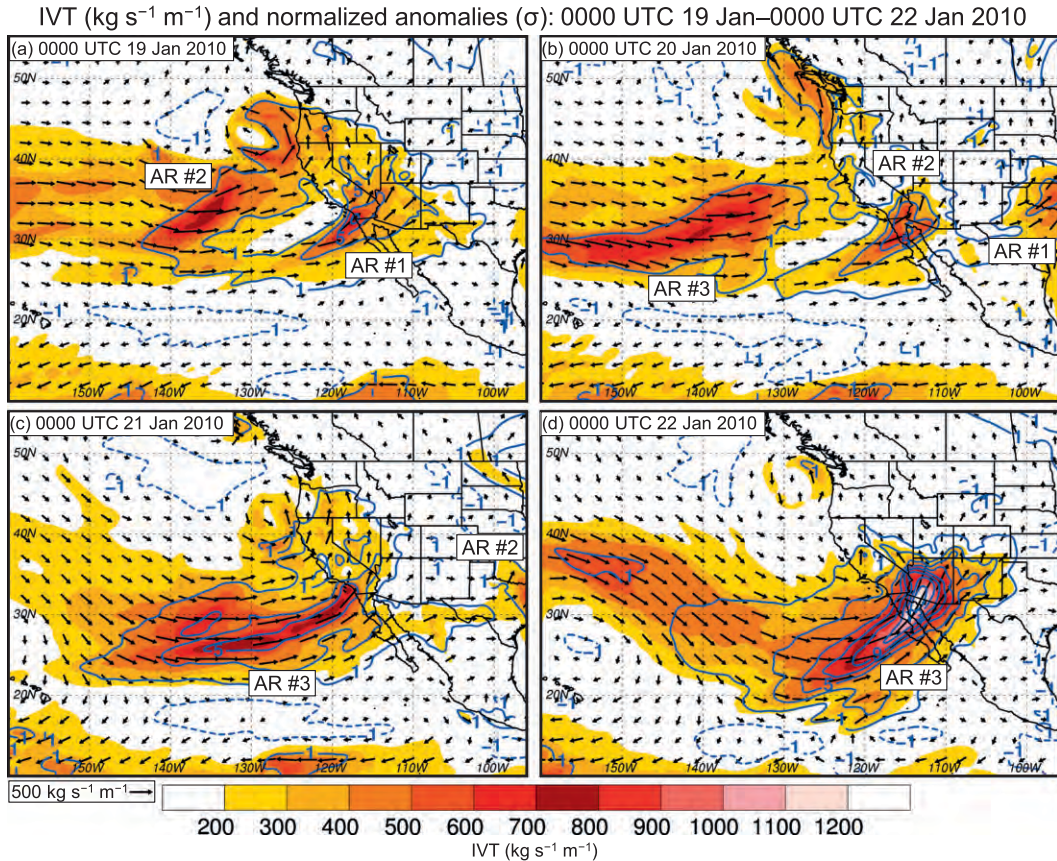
IVT ($kg\ s^{-1}\ m^{-1}$) and normalized anomalies ($\sigma$): 0000 UTC 19 Jan–0000 UTC 22 Jan 2010

(a) 0000 UTC 19 Jan 2010

50N
40N
30N
20N
150W 140W 130W 120W 110W 100W

AR #2
AR #1
-1

(b) 0000 UTC 20 Jan 2010

50N
40N
30N
20N
150W 140W 130W 120W 110W 100W

AR #2
AR #3
AR #1
-1

(c) 0000 UTC 21 Jan 2010

50N
40N
30N
20N
150W 140W 130W 120W 110W 100W

AR #2
AR #3
-1

(d) 0000 UTC 22 Jan 2010

50N
40N
30N
20N
150W 140W 130W 120W 110W 100W

AR #3
-1

500 $kg\ s^{-1}\ m^{-1}$

200 300 400 500 600 700 800 900 1000 1100 1200

IVT ($kg\ s^{-1}\ m^{-1}$)